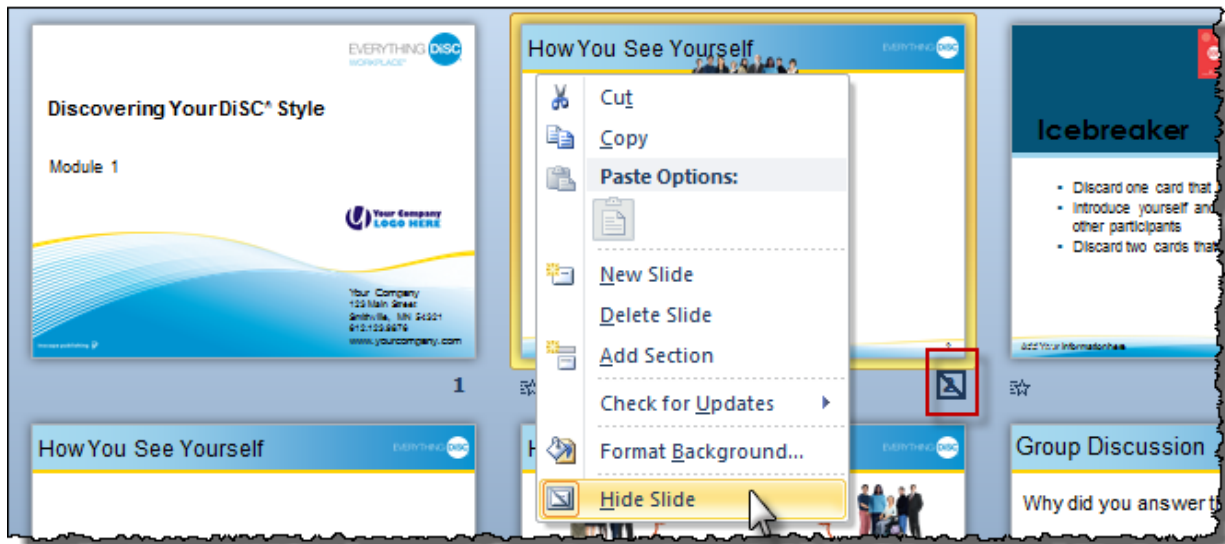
EVERYTHING DiSC WORKPLACE®

Discovering Your DiSC® Style

Module 1

Your Company LOGO HERE

Your Company
123 Main Street
Smithville, MN 54321
612.123.5678
www.yourcompany.com

1

How You See Yourself

EVERYTHING DiSC

Cut

Copy

Paste Options:

New Slide

Delete Slide

Add Section

Check for Updates

Format Background...

Hide Slide

Icebreaker

- Discard one card that
- Introduce yourself and other participants
- Discard two cards tha

Add Your information here

How You See Yourself

EVERYTHING DiSC

H

EVERYTHING DiSC

Group Discussion

Why did you answer t